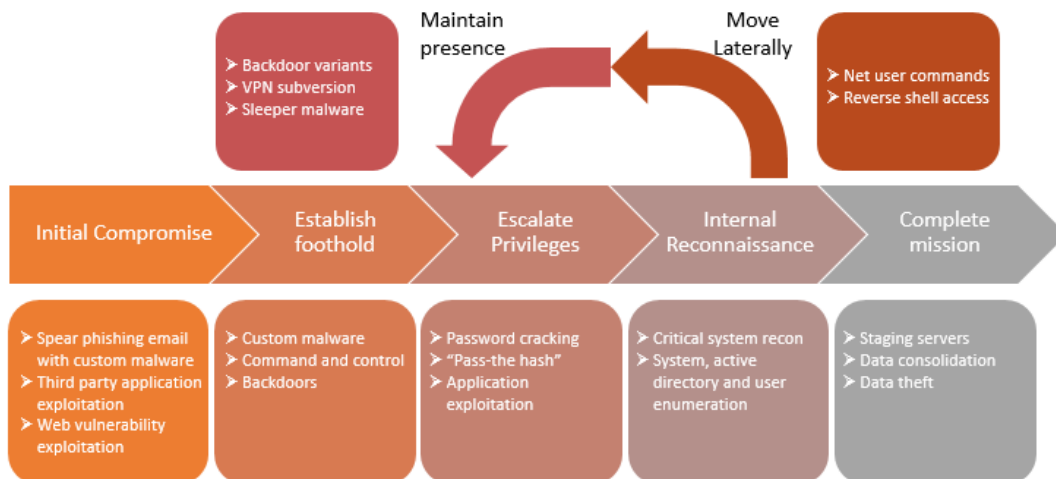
Backdoor variants
VPN subversion
Sleeper malware

Maintain presence

Move Laterally

Net user commands
Reverse shell access

Initial Compromise

Establish foothold

Escalate Privileges

Internal Reconnaissance

Complete mission

Spear phishing email with custom malware
Third party application exploitation
Web vulnerability exploitation

Custom malware
Command and control
Backdoors

Password cracking
"Pass-the hash"
Application exploitation

Critical system recon
System, active directory and user enumeration

Staging servers
Data consolidation
Data theft